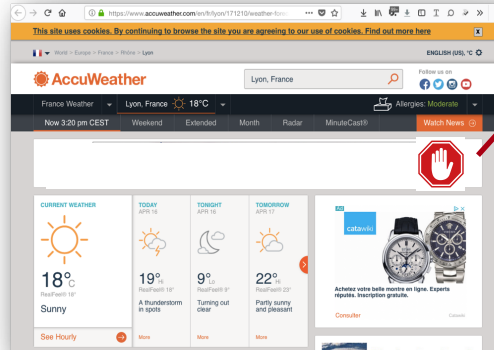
https://www.accuweather.com/en/fr/lyon/171210/weather-fore

This site uses cookies. By continuing to browse the site you are agreeing to our use of cookies. Find out more here

World > Europe > France > Rhône > Lyon

ENGLISH (US), °C

AccuWeather

Lyon, France

Follow us on

France Weather

Lyon, France 18°C

Allergies: Moderate

Now 3:20 pm CEST

Weekend

Extended

Month

Radar

MinuteCast®

Watch News

CURRENT WEATHER

18°C

RealFeel® 18°

Sunny

See Hourly

TODAY APR 16

19° Hi

RealFeel® 19°

A thunderstorm in spots

More

TONIGHT APR 16

9° Lo

RealFeel® 9°

Turning out clear

More

TOMORROW APR 17

22° Hi

RealFeel® 23°

Partly sunny and pleasant

More

catawiki

Achetez votre belle montre en ligne. Experts réputés. Inscription gratuite.

Consulter

Catawiki